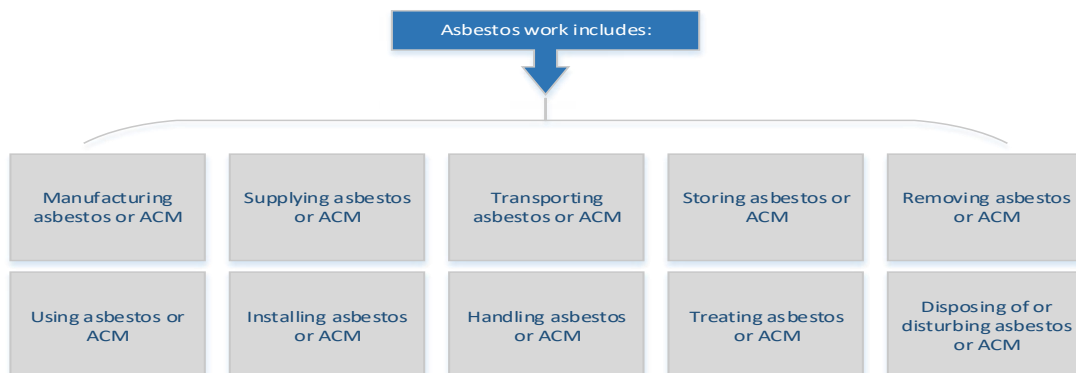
Asbestos work includes:

Manufacturing asbestos or ACM

Supplying asbestos or ACM

Transporting asbestos or ACM

Storing asbestos or ACM

Removing asbestos or ACM

Using asbestos or ACM

Installing asbestos or ACM

Handling asbestos or ACM

Treating asbestos or ACM

Disposing of or disturbing asbestos or ACM